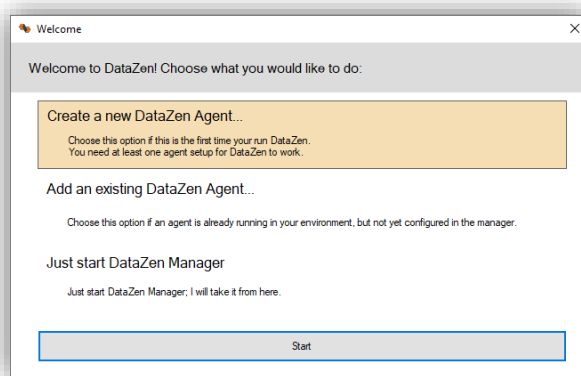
Welcome

×

Welcome to DataZen! Choose what you would like to do:

Create a new DataZen Agent...

Choose this option if this is the first time your run DataZen.
You need at least one agent setup for DataZen to work.

Add an existing DataZen Agent...

Choose this option if an agent is already running in your environment, but not yet configured in the manager.

Just start DataZen Manager

Just start DataZen Manager; I will take it from here.

Start